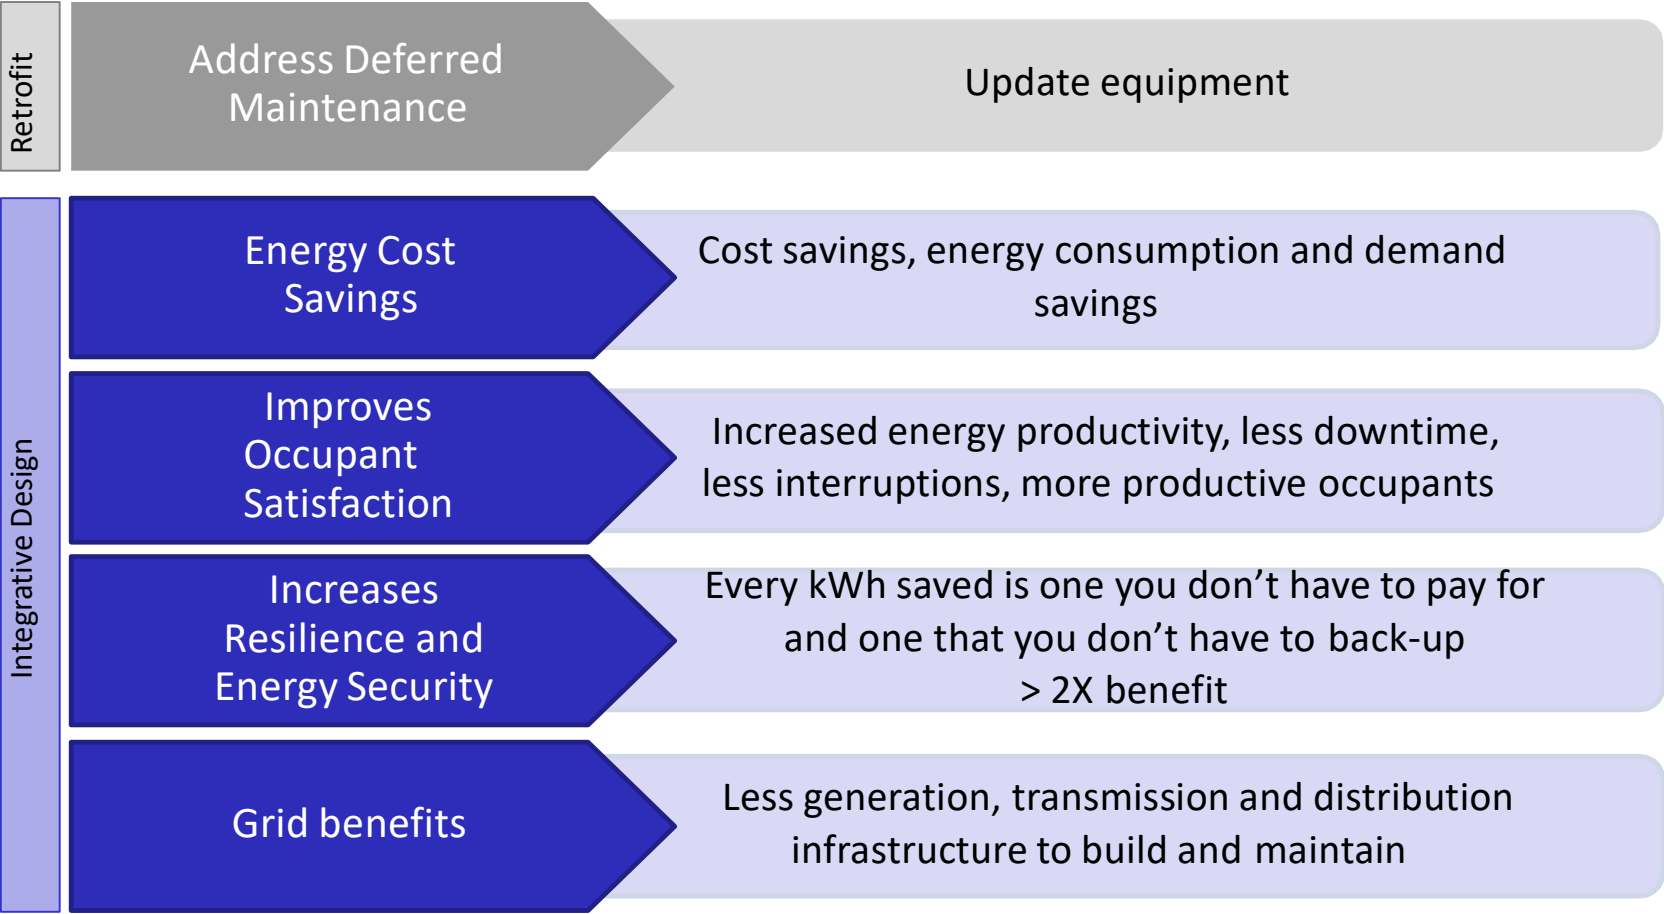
Retrofit

Address Deferred Maintenance

Update equipment

Integrative Design

Energy Cost Savings

Cost savings, energy consumption and demand savings

Improves Occupant Satisfaction

Increased energy productivity, less downtime, less interruptions, more productive occupants

Increases Resilience and Energy Security

Every kWh saved is one you don’t have to pay for and one that you don’t have to back-up
> 2X benefit

Grid benefits

Less generation, transmission and distribution infrastructure to build and maintain